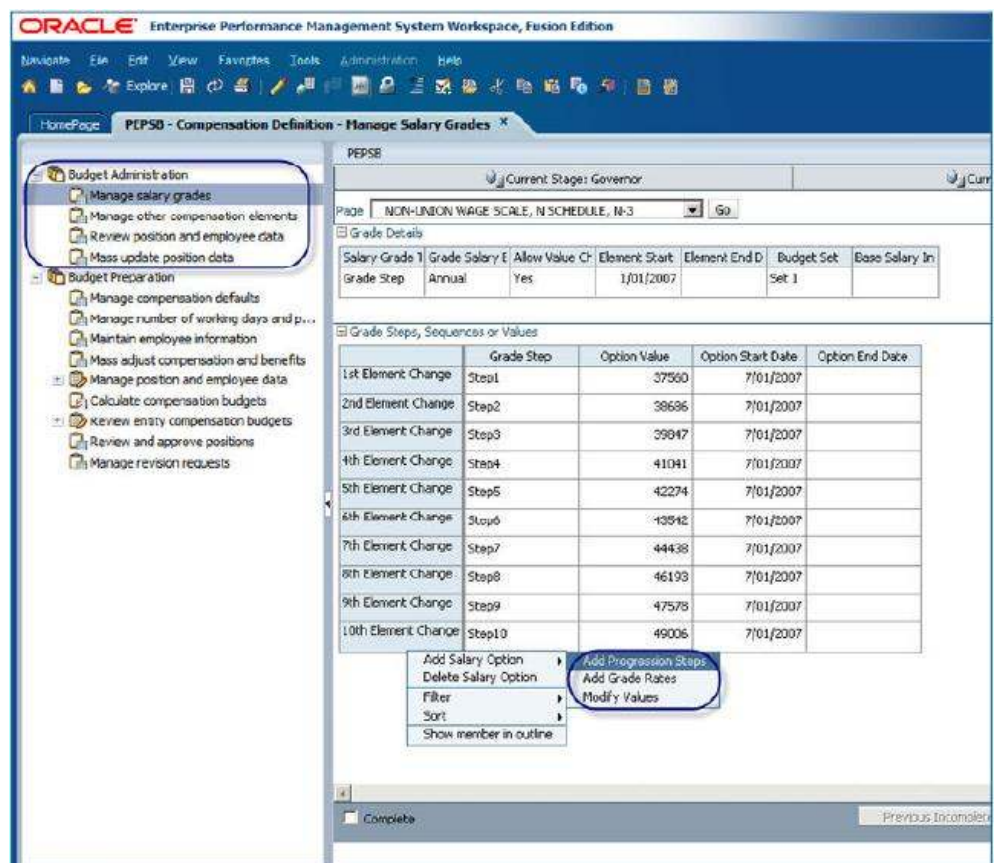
ORACLE Enterprise Performance Management System Workspace, Fusion Edition

Navigate File Edit View Favorites Tools Administration Help

Explore

HomePage PEPSB - Compensation Definition - Manage Salary Grades ×

Budget Administration
Manage salary grades
Manage other compensation elements
Review position and employee data
Mass update position data
Budget Preparation
Manage compensation defaults
Manage number of working days and p...
Maintain employee information
Mass adjust compensation and benefits
Manage position and employee data
Calculate compensation budgets
Review entity compensation budgets
Review and approve positions
Manage revision requests

PEPSB

Current Stage: Governor

Curr

Page NON-UNION WAGE SCALE, N SCHEDULE, N-3 Go

Grade Details

| Salary Grade T | Grade Salary E | Allow Value Ch | Element Start | Element End D | Budget Set | Base Salary In |
|---|---|---|---|---|---|---|
| Grade Step | Annual | Yes | 1/01/2007 | | Set 1 | |

Grade Steps, Sequences or Values

| | Grade Step | Option Value | Option Start Date | Option End Date |
|---|---|---|---|---|
| 1st Element Change | Step1 | 37560 | 7/01/2007 | |
| 2nd Element Change | Step2 | 38686 | 7/01/2007 | |
| 3rd Element Change | Step3 | 39847 | 7/01/2007 | |
| 4th Element Change | Step4 | 41041 | 7/01/2007 | |
| 5th Element Change | Step5 | 42274 | 7/01/2007 | |
| 6th Element Change | Step6 | 43542 | 7/01/2007 | |
| 7th Element Change | Step7 | 44438 | 7/01/2007 | |
| 8th Element Change | Step8 | 46193 | 7/01/2007 | |
| 9th Element Change | Step9 | 47578 | 7/01/2007 | |
| 10th Element Change | Step10 | 49006 | 7/01/2007 | |

Add Salary Option
Delete Salary Option
Filter
Sort
Show member in outline

Add Progression Steps
Add Grade Rates
Modify Values

Complete

Previous Incomplete